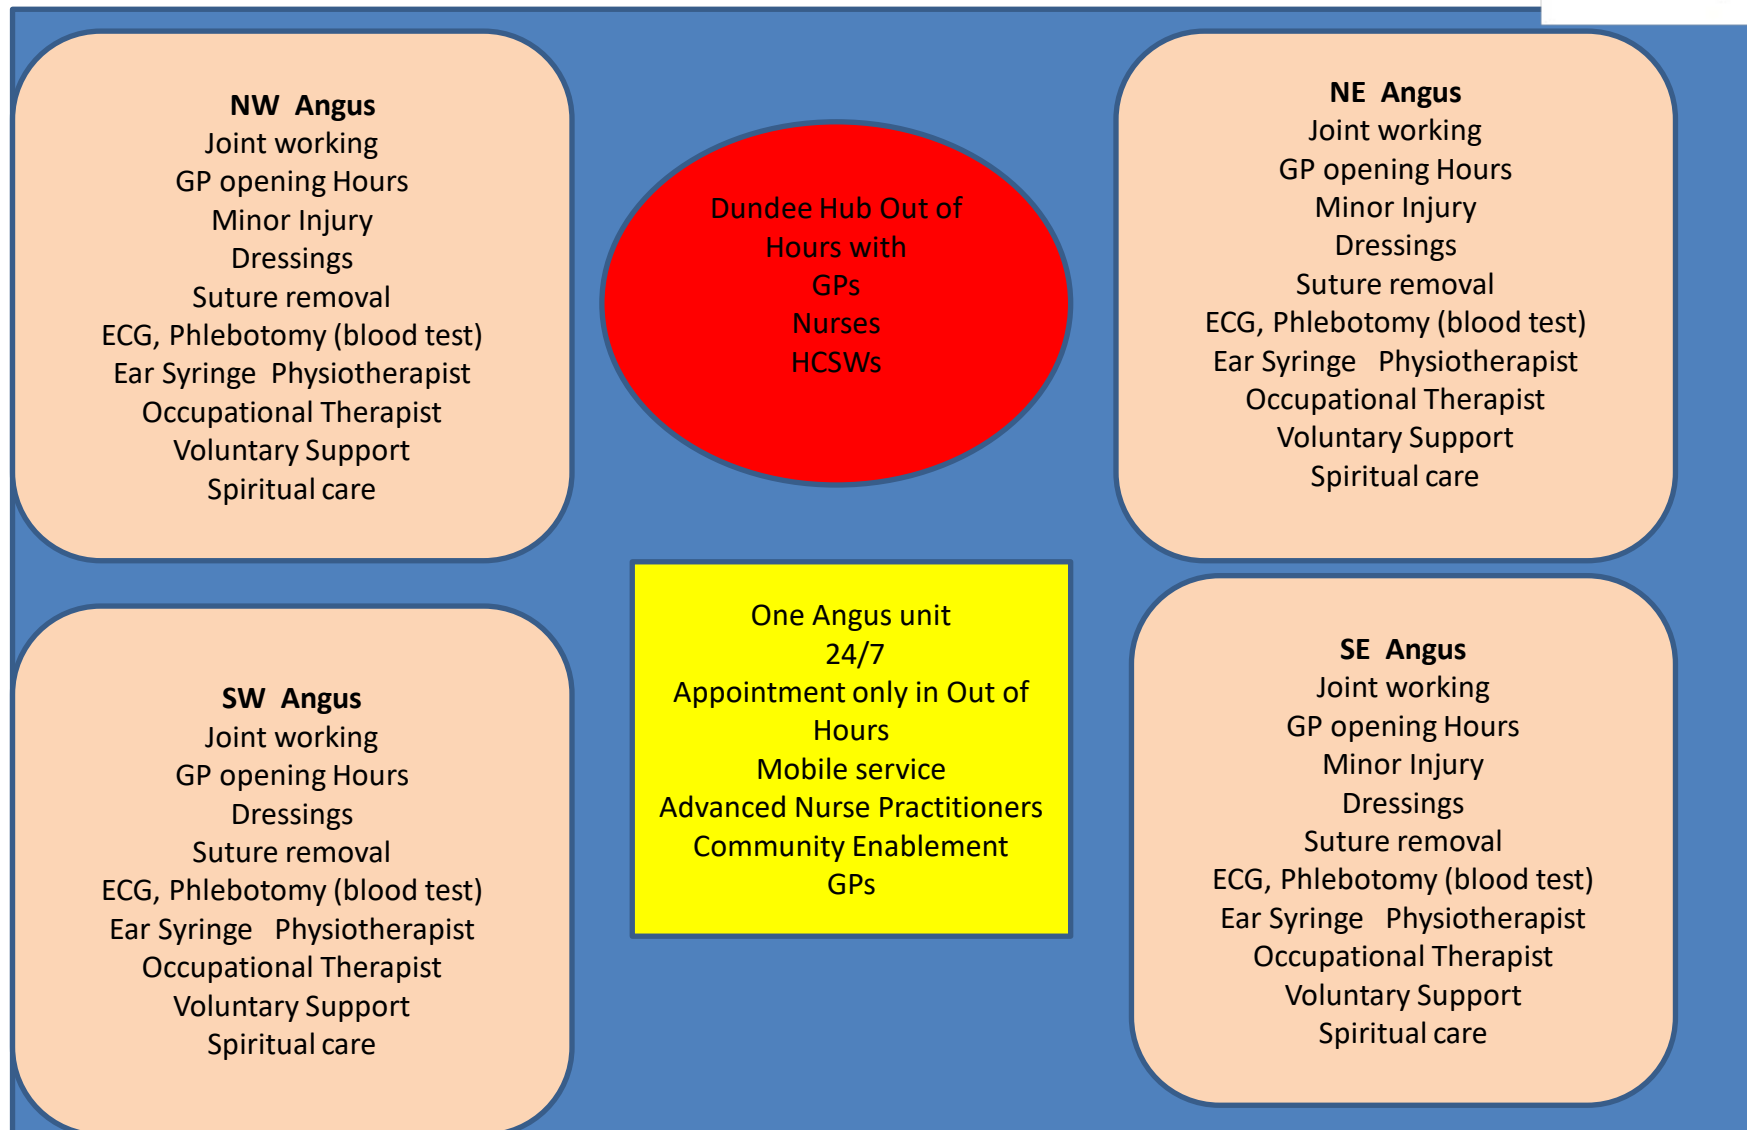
NW Angus
Joint working
GP opening Hours
Minor Injury
Dressings
Suture removal
ECG, Phlebotomy (blood test)
Ear Syringe Physiotherapist
Occupational Therapist
Voluntary Support
Spiritual care

Dundee Hub Out of Hours with
GPs
Nurses
HCSWs

NE Angus
Joint working
GP opening Hours
Minor Injury
Dressings
Suture removal
ECG, Phlebotomy (blood test)
Ear Syringe Physiotherapist
Occupational Therapist
Voluntary Support
Spiritual care

SW Angus
Joint working
GP opening Hours
Dressings
Suture removal
ECG, Phlebotomy (blood test)
Ear Syringe Physiotherapist
Occupational Therapist
Voluntary Support
Spiritual care

One Angus unit
24/7
Appointment only in Out of Hours
Mobile service
Advanced Nurse Practitioners
Community Enablement
GPs

SE Angus
Joint working
GP opening Hours
Minor Injury
Dressings
Suture removal
ECG, Phlebotomy (blood test)
Ear Syringe Physiotherapist
Occupational Therapist
Voluntary Support
Spiritual care